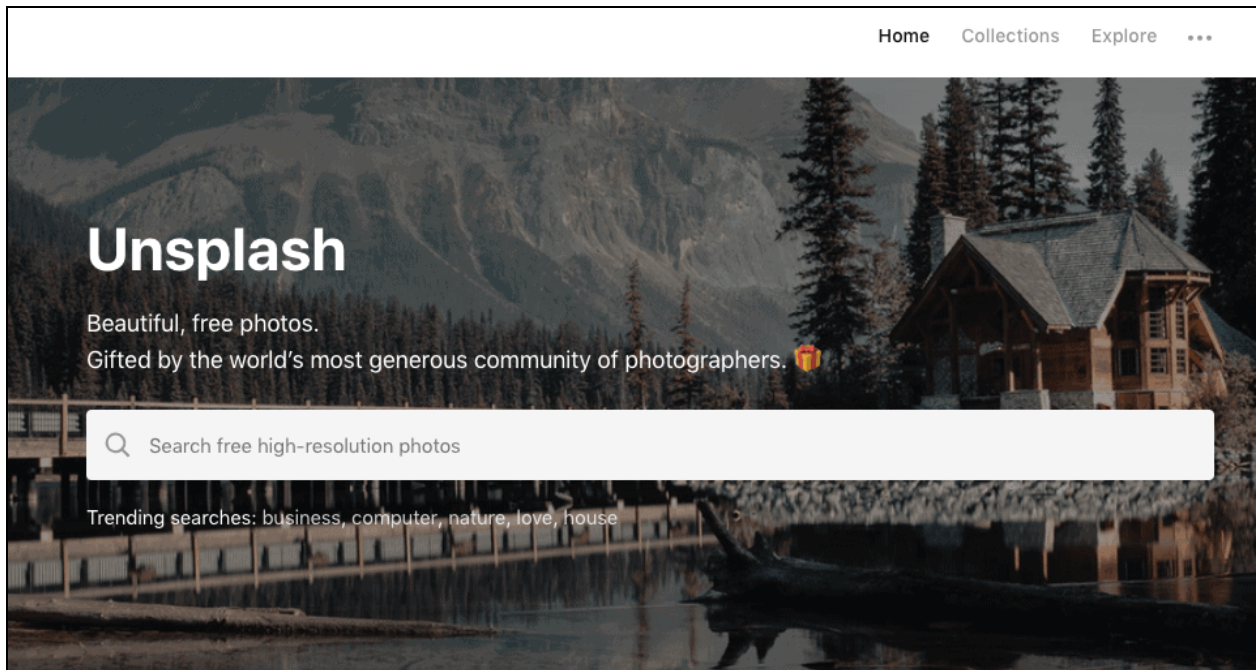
Home Collections Explore •••

Unsplash

Beautiful, free photos.
Gifted by the world's most generous community of photographers. 🎁

Search free high-resolution photos

Trending searches: business, computer, nature, love, house